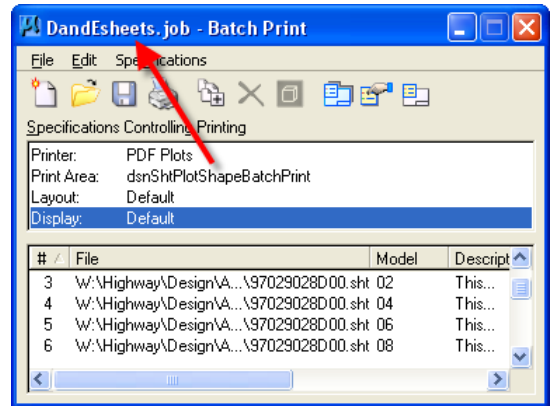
DandEsheets.job - Batch Print

File Edit Specifications

Specifications Controlling Printing

| | |
|---|---|
| Printer: | PDF Plots |
| Print Area: | dsnShtPlotShapeBatchPrint |
| Layout: | Default |
| Display: | Default |

| # | File | Model | Descript |
|---|---|---|---|
| 3 | W:\Highway\Design\A...\97029028D00.sht | 02 | This... |
| 4 | W:\Highway\Design\A...\97029028D00.sht | 04 | This... |
| 5 | W:\Highway\Design\A...\97029028D00.sht | 06 | This... |
| 6 | W:\Highway\Design\A...\97029028D00.sht | 08 | This... |